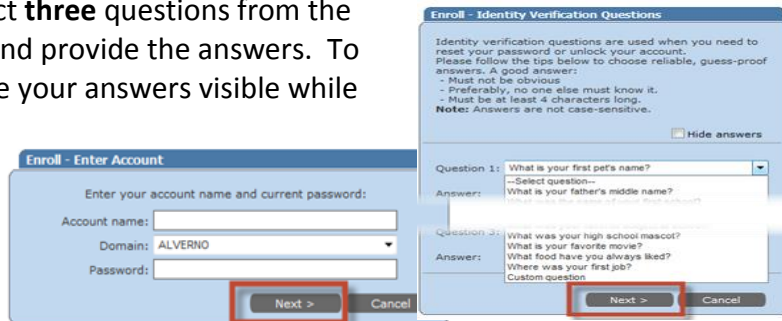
ct **three** questions from the nd provide the answers. To e your answers visible while

Enroll - Enter Account

Enter your account name and current password:

Account name:

Domain: ALVERNO

Password:

Next >

Cancel

Enroll - Identity Verification Questions

Identity verification questions are used when you need to reset your password or unlock your account.
Please follow the tips below to choose reliable, guess-proof answers. A good answer:
- Must not be obvious
- Preferably, no one else must know it.
- Must be at least 4 characters long.
**Note:** Answers are not case-sensitive.

Hide answers

Question 1: What is your first pet's name?

Answer:

--Select question--
What is your father's middle name?
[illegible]

Question 3:

Answer:

What was your high school mascot?
What is your favorite movie?
What food have you always liked?
Where was your first job?
Custom question

Next >

Cancel